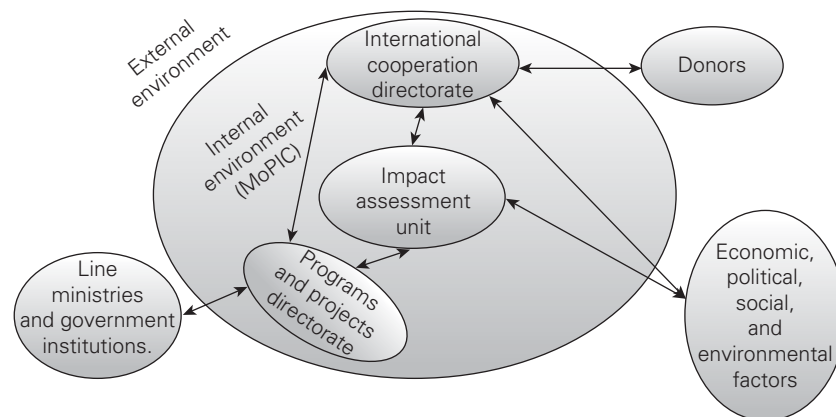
External environment

Internal environment (MoPIC)

International cooperation directorate

Donors

Impact assessment unit

Programs and projects directorate

Line ministries and government institutions.

Economic, political, social, and environmental factors